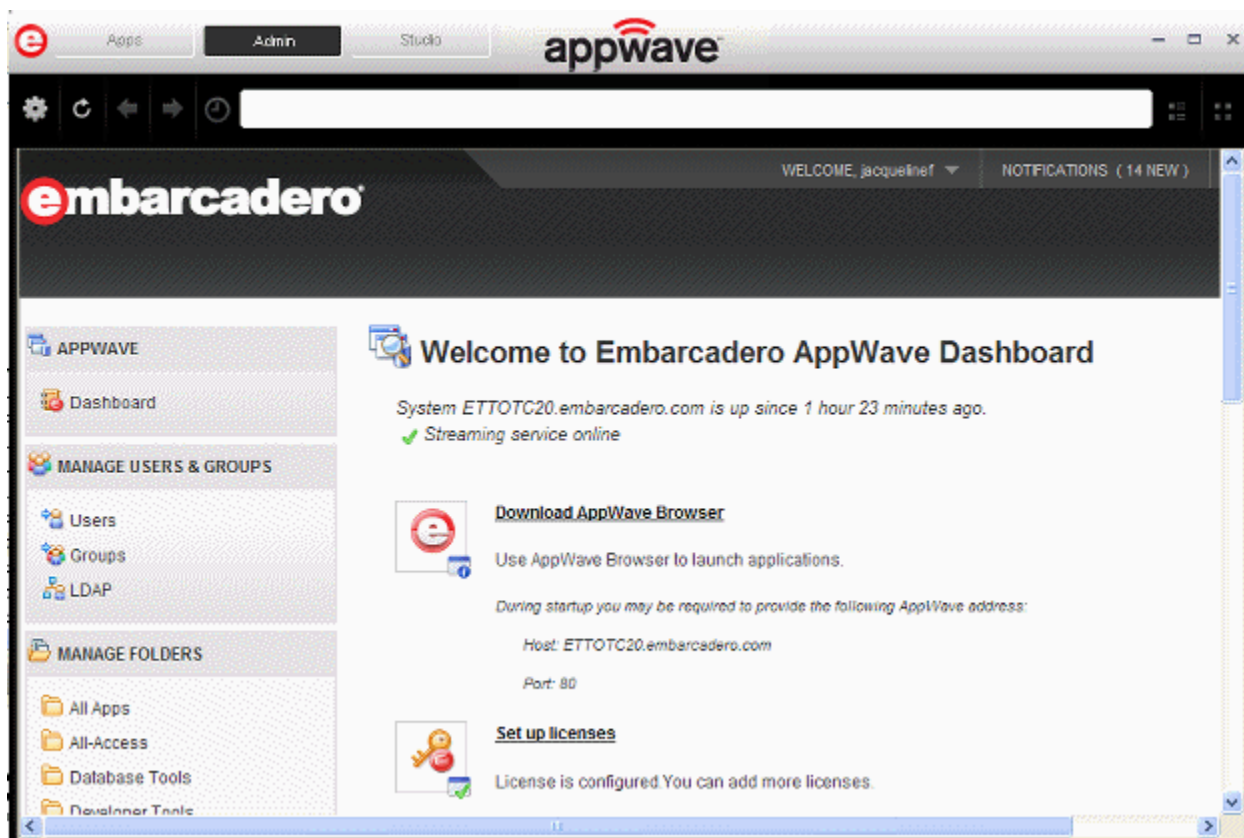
Apps Admin Studio appwave

WELCOME, jacquelinef NOTIFICATIONS (14 NEW)

embarcadero

APPWAVE

Dashboard

MANAGE USERS & GROUPS

Users
Groups
LDAP

MANAGE FOLDERS

All Apps
All-Access
Database Tools
Developer Tools

Welcome to Embarcadero AppWave Dashboard

System ETTOTC20.embarcadero.com is up since 1 hour 23 minutes ago.
Streaming service online

Download AppWave Browser

Use AppWave Browser to launch applications.

During startup you may be required to provide the following AppWave address:

Host: ETTOTC20.embarcadero.com

Port: 80

Set up licenses

License is configured.You can add more licenses.